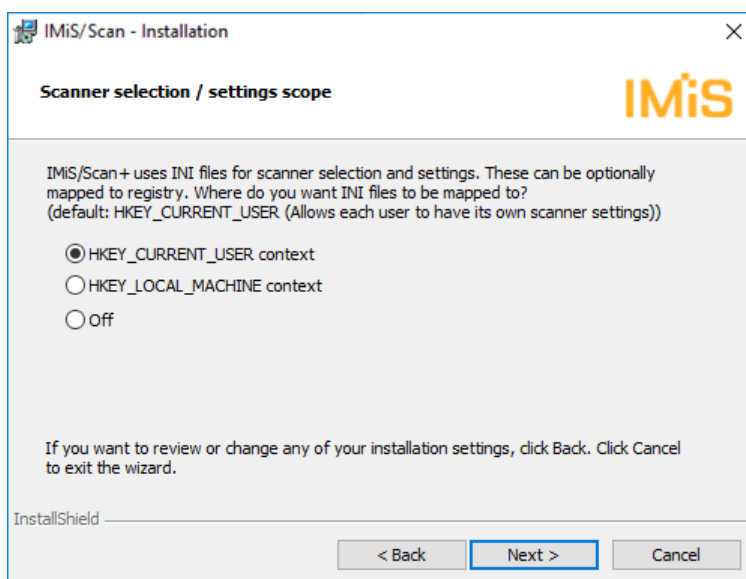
IMiS/Scan - Installation

Scanner selection / settings scope

IMiS

IMiS/Scan+ uses INI files for scanner selection and settings. These can be optionally mapped to registry. Where do you want INI files to be mapped to?
(default: HKEY_CURRENT_USER (Allows each user to have its own scanner settings))

HKEY_CURRENT_USER context

HKEY_LOCAL_MACHINE context

Off

If you want to review or change any of your installation settings, click Back. Click Cancel to exit the wizard.

InstallShield

< Back

Next >

Cancel